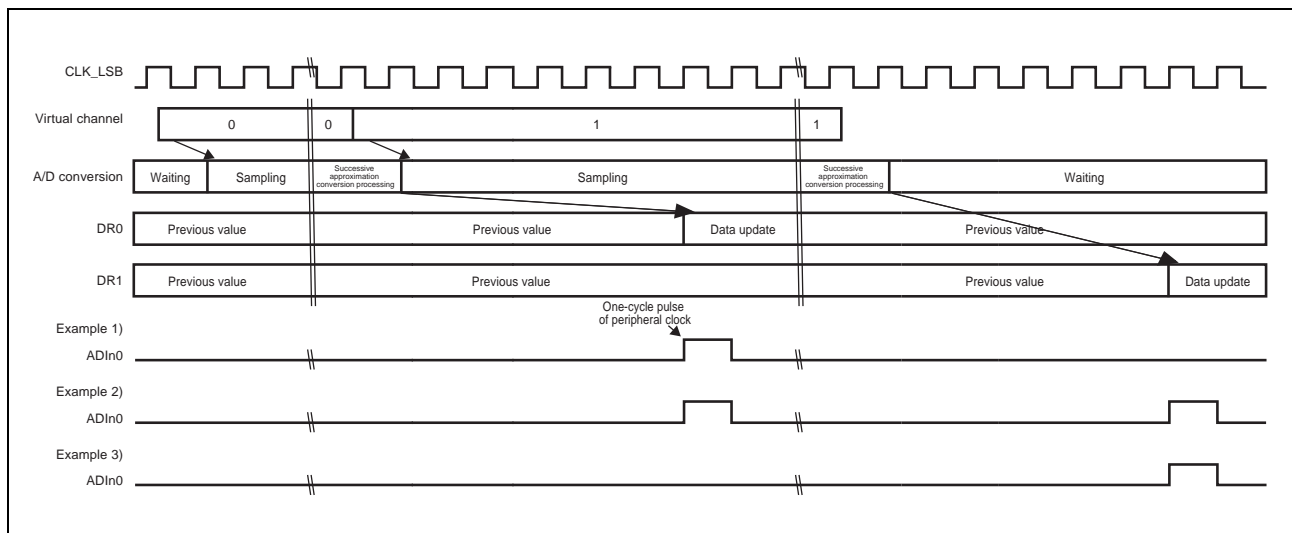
CLK_LSB

Virtual channel 0 0 1 1

A/D conversion Waiting Sampling Successive approximation conversion processing Sampling Successive approximation conversion processing Waiting

DR0 Previous value Previous value Data update Previous value

DR1 Previous value Previous value Previous value Data update

One-cycle pulse of peripheral clock

Example 1)

ADIn0

Example 2)

ADIn0

Example 3)

ADIn0